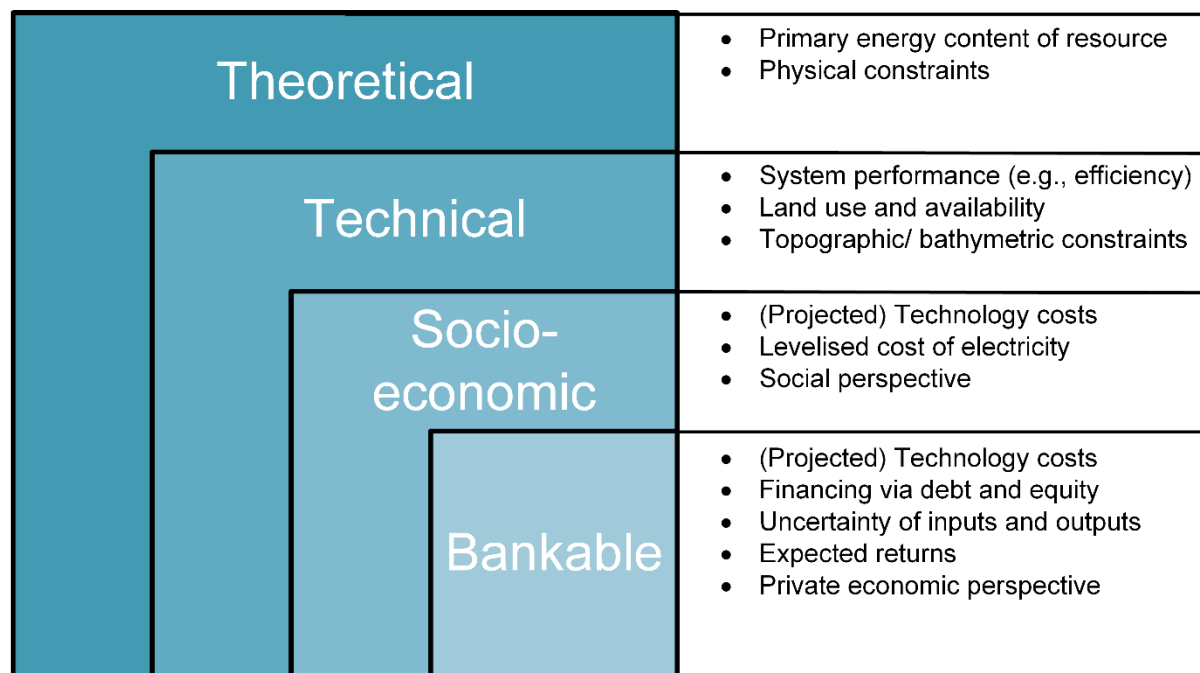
Theoretical

- Primary energy content of resource
- Physical constraints

Technical

- System performance (e.g., efficiency)
- Land use and availability
- Topographic/ bathymetric constraints

Socio-economic

- (Projected) Technology costs
- Levelised cost of electricity
- Social perspective

Bankable

- (Projected) Technology costs
- Financing via debt and equity
- Uncertainty of inputs and outputs
- Expected returns
- Private economic perspective